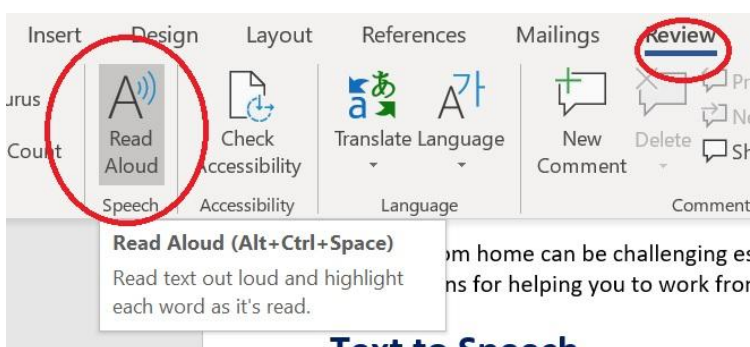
Insert Design Layout References Mailings Review

urus
Count

Read Aloud
Speech

Check Accessibility
Accessibility

Translate Language
Language

New Comment
Delete
Pr
Ne
Sh
Comment

Read Aloud (Alt+Ctrl+Space)
Read text out loud and highlight each word as it's read.

om home can be challenging es
ns for helping you to work fror

Text to Speech